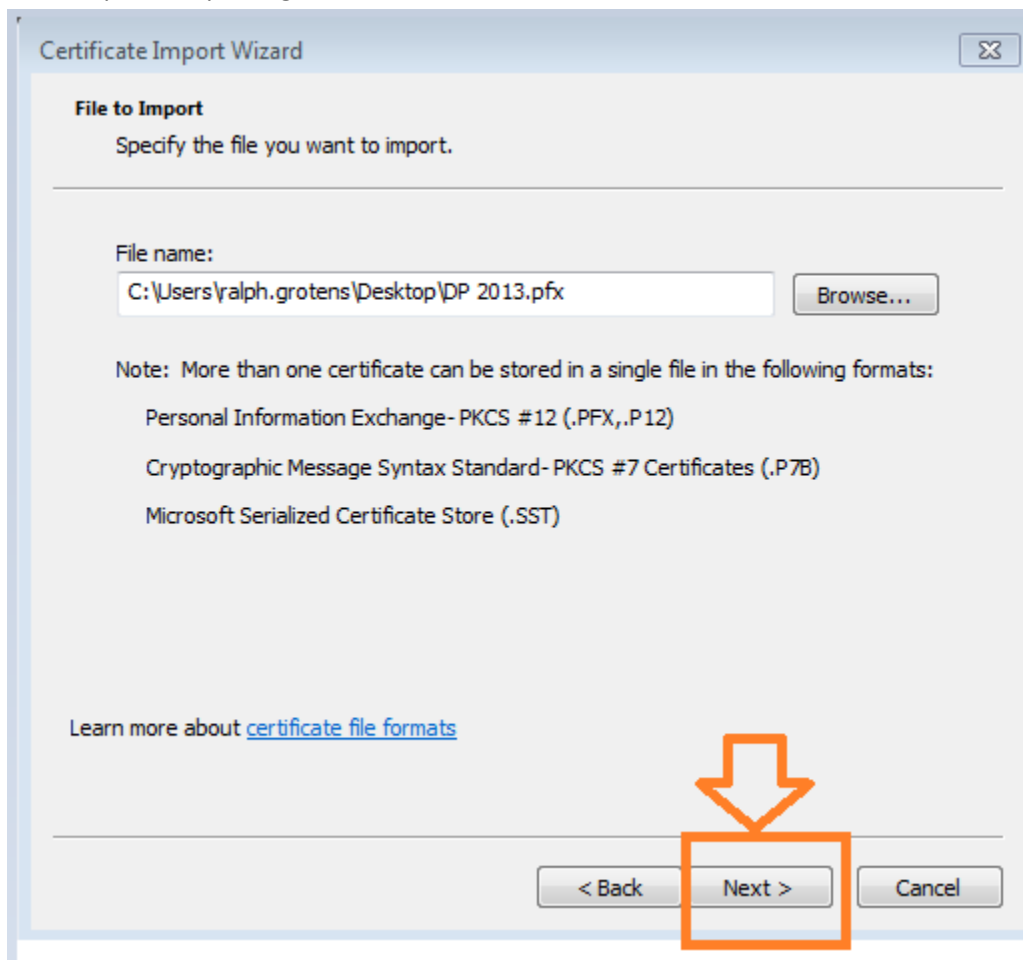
Certificate Import Wizard

File to Import
Specify the file you want to import.

File name:
C:\Users\ralph.grotens\Desktop\DP 2013.pfx
Browse...

Note: More than one certificate can be stored in a single file in the following formats:

Personal Information Exchange- PKCS #12 (.PFX,.P12)

Cryptographic Message Syntax Standard- PKCS #7 Certificates (.P7B)

Microsoft Serialized Certificate Store (.SST)

Learn more about certificate file formats

< Back
Next >
Cancel